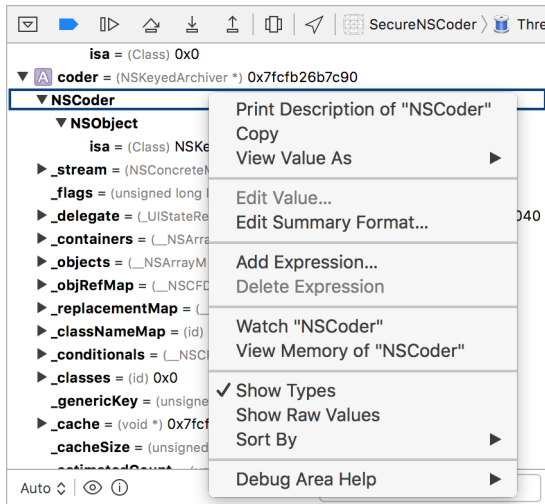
SecureNSCoder 〉 Thre

isa = (Class) 0x0
▼ A coder = (NSKeyedArchiver *) 0x7fcfb26b7c90
▼ NSCoder
▼ NSObject
isa = (Class) NSKe
▶ _stream = (NSConcreteM
_flags = (unsigned long l
▶ _delegate = (_UIStateRe
▶ _containers = (__NSArra
▶ _objects = (__NSArrayM
▶ _objRefMap = (__NSCFD
▶ _replacementMap = (_
▶ _classNameMap = (id)
▶ _conditionals = (__NSCl
▶ _classes = (id) 0x0
_genericKey = (unsigne
▶ _cache = (void *) 0x7fcf
_cacheSize = (unsigned

Auto ◊ ⓘ

040

Print Description of "NSCoder"
Copy
View Value As ▶

Edit Value...
Edit Summary Format...

Add Expression...
Delete Expression

Watch "NSCoder"
View Memory of "NSCoder"

✓ Show Types
Show Raw Values
Sort By ▶

Debug Area Help ▶